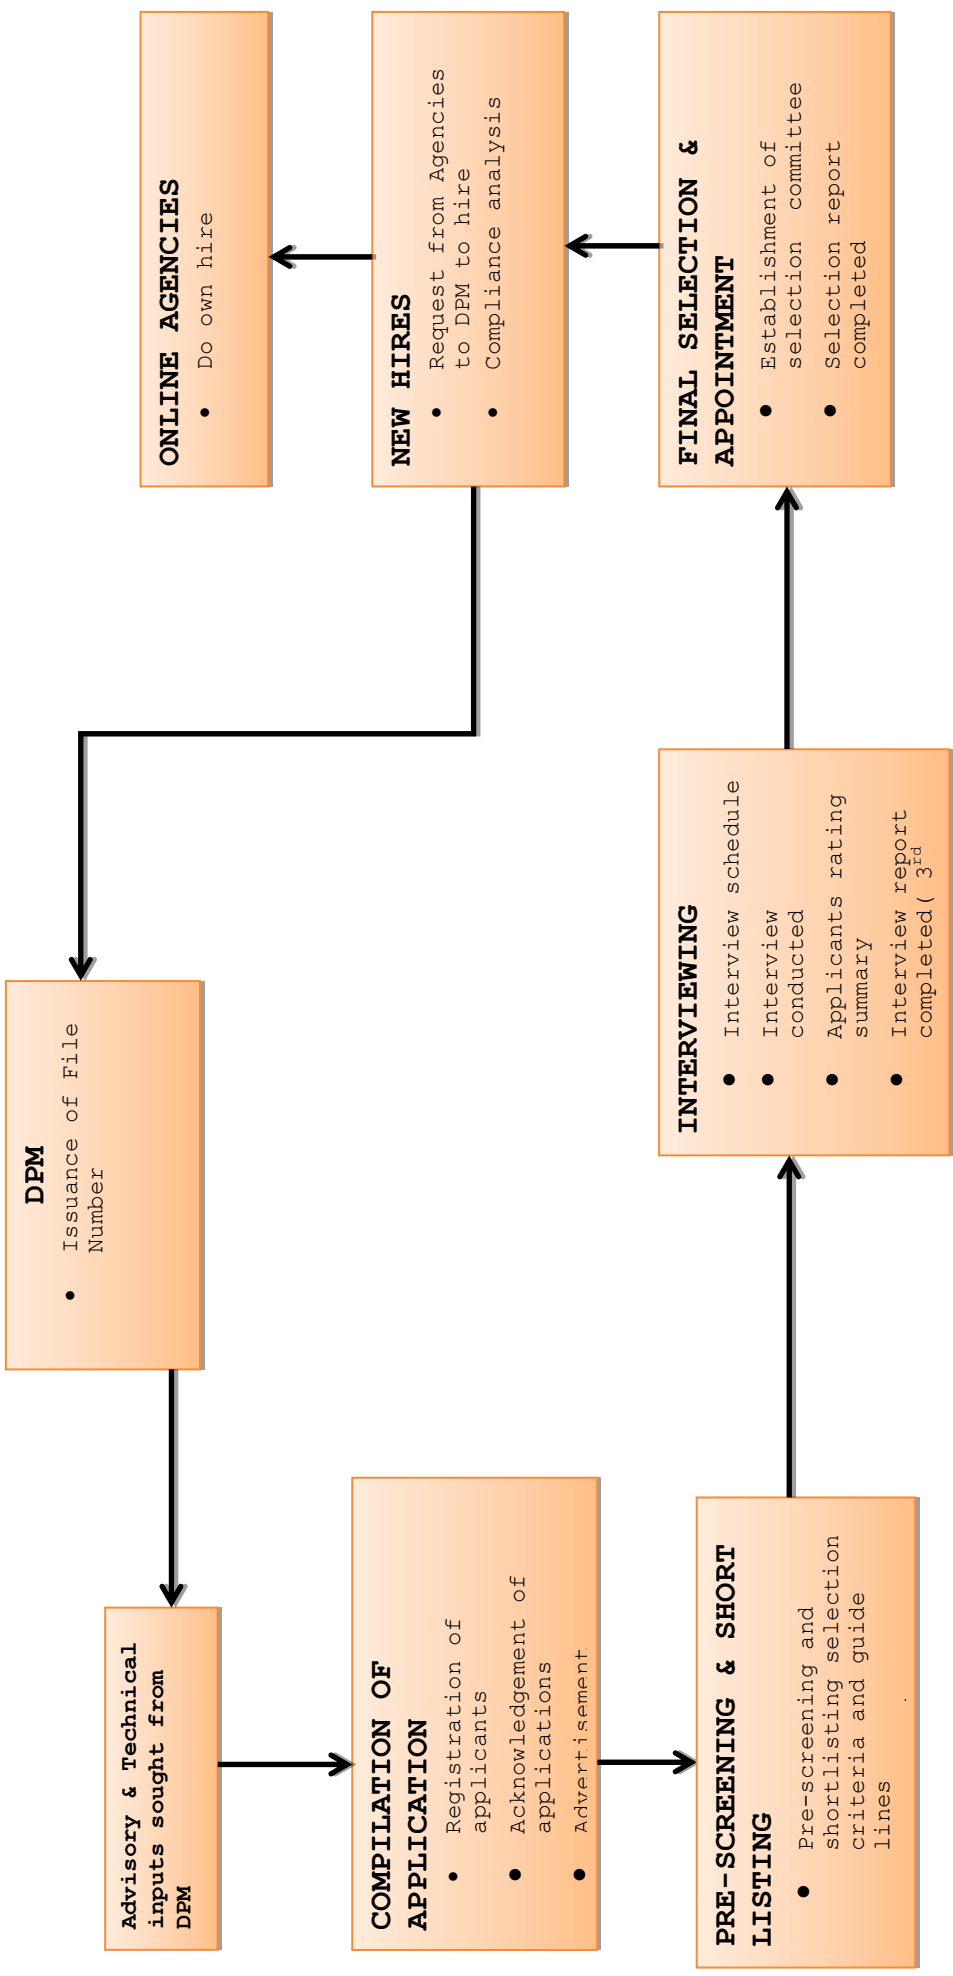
ONLINE AGENCIES
- Do own hire

NEW HIRES
- Request from Agencies to DPM to hire
- Compliance analysis

FINAL SELECTION & APPOINTMENT
- Establishment of selection committee
- Selection report completed

DPM
- Issuance of File Number

INTERVIEWING
- Interview schedule
- Interview conducted
- Applicants rating summary
- Interview report completed ( 3$^{rd}$

Advisory & Technical inputs sought from DPM

COMPILATION OF APPLICATION
- Registration of applicants
- Acknowledgement of applications
- Advertisement

PRE-SCREENING & SHORT LISTING
- Pre-screening and shortlisting selection criteria and guide lines